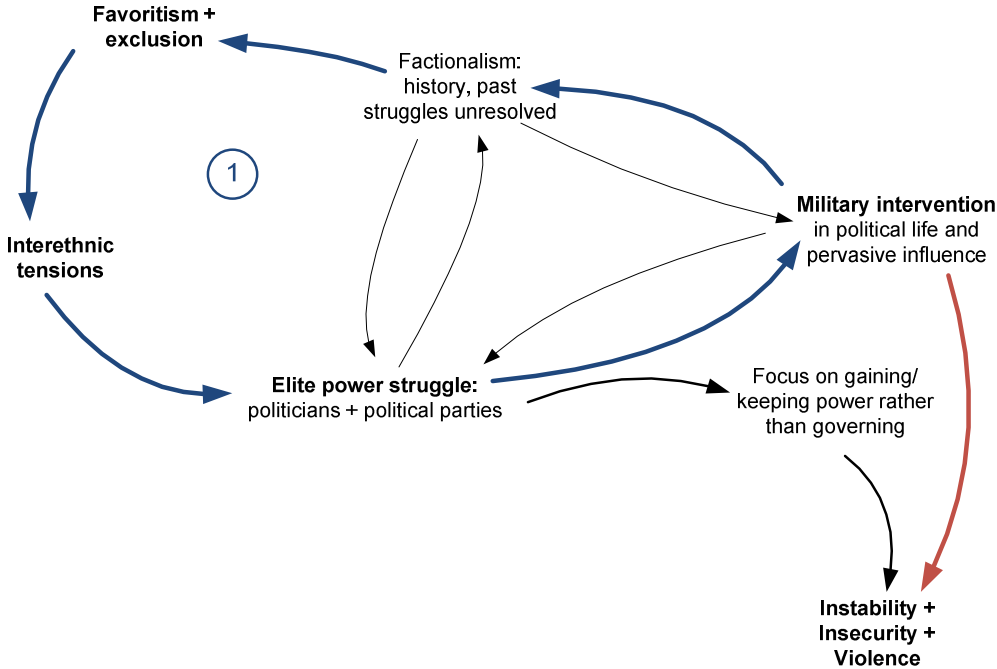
Favoritism + exclusion

Factionalism: history, past struggles unresolved

1

Military intervention in political life and pervasive influence

Interethnic tensions

Elite power struggle: politicians + political parties

Focus on gaining/ keeping power rather than governing

Instability + Insecurity + Violence